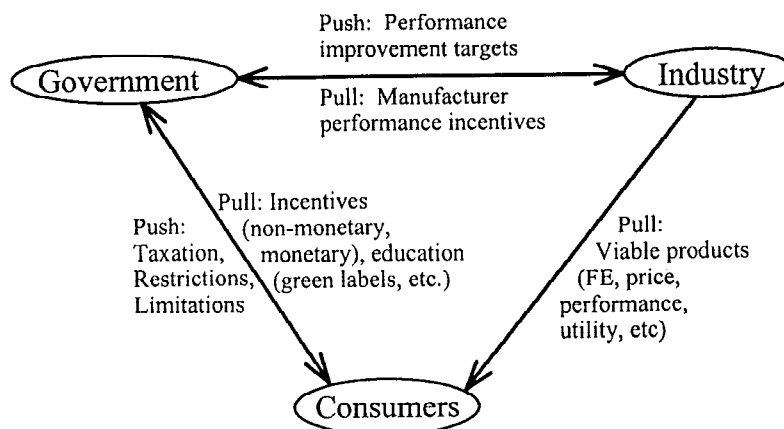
Push: Performance improvement targets

Government

Industry

Pull: Manufacturer performance incentives

Push: Taxation, Restrictions, Limitations

Pull: Incentives (non-monetary, monetary), education (green labels, etc.)

Pull: Viable products (FE, price, performance, utility, etc)

Consumers